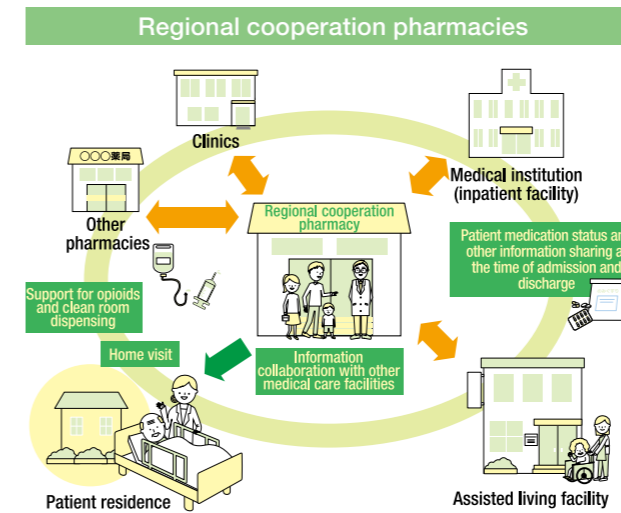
Regional cooperation pharmacies

Clinics

Medical institution (inpatient facility)

〇〇〇薬局

Other pharmacies

Regional cooperation pharmacy

Patient medication status an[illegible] other information sharing a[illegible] the time of admission and discharge

Support for opioids and clean room dispensing

Home visit

Information collaboration with other medical care facilities

Patient residence

Assisted living facility